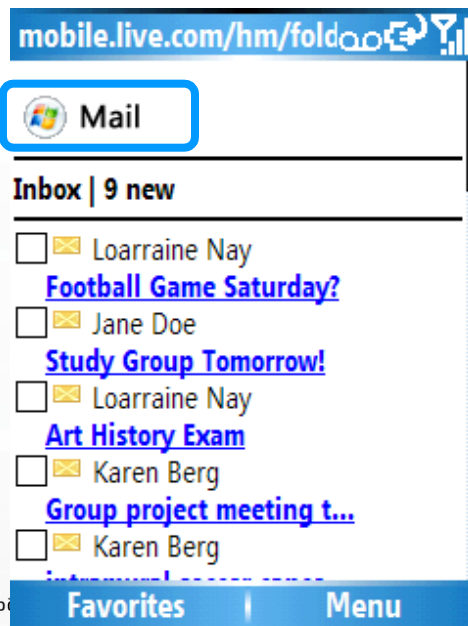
mobile.live.com/hm/fold

Mail

Inbox | 9 new

Loarraine Nay
Football Game Saturday?

Jane Doe
Study Group Tomorrow!

Loarraine Nay
Art History Exam

Karen Berg
Group project meeting t...

Karen Berg
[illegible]

Favorites | Menu